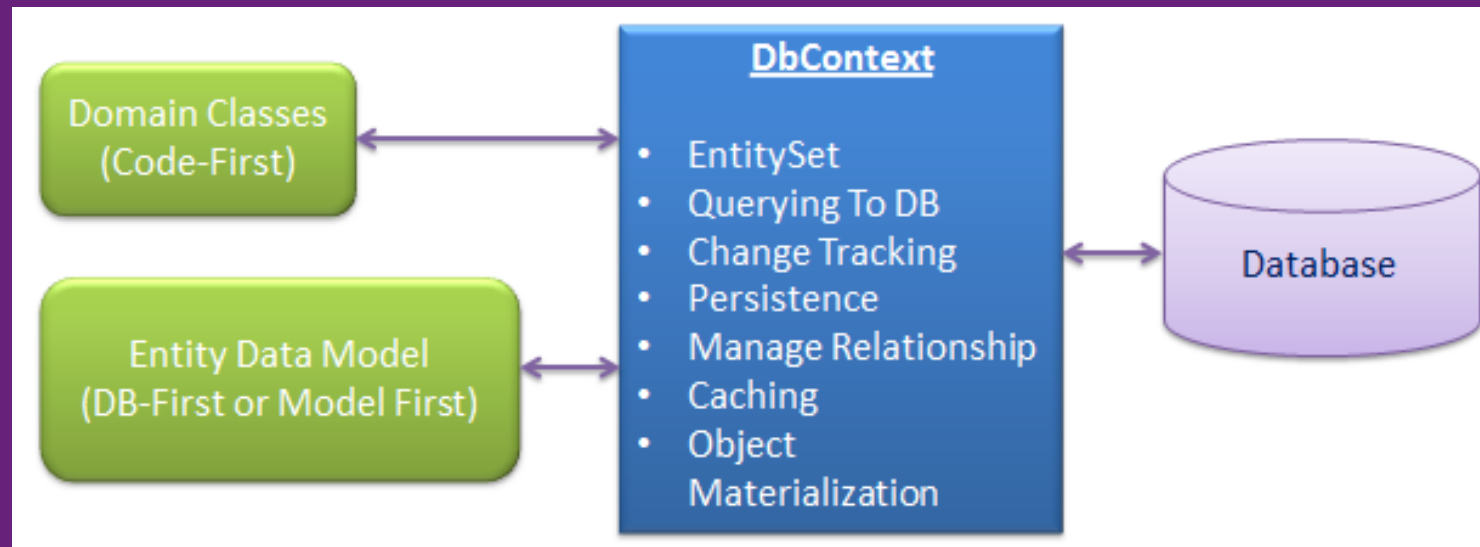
Domain Classes
(Code-First)

Entity Data Model
(DB-First or Model First)

DbContext

- EntitySet
- Querying To DB
- Change Tracking
- Persistence
- Manage Relationship
- Caching
- Object Materialization

Database